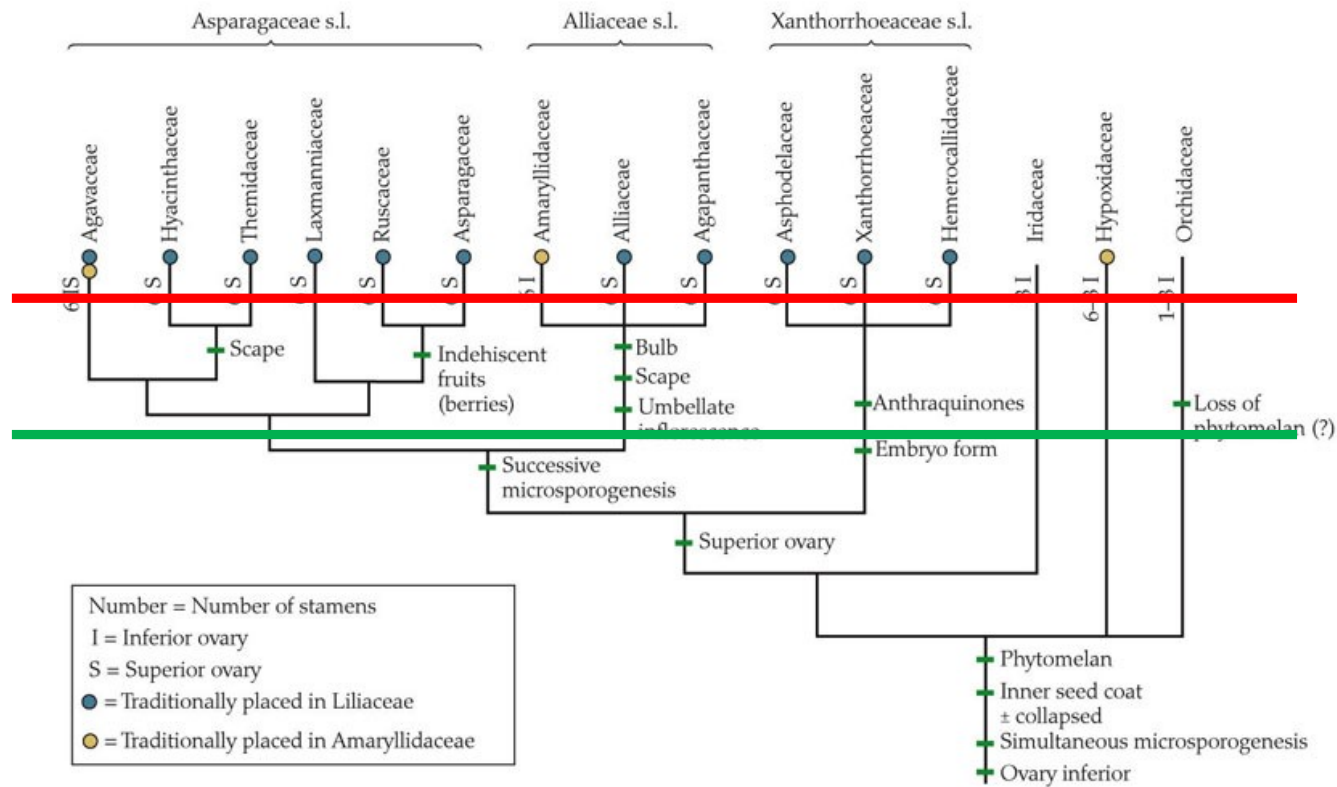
Asparagaceae s.l.
Alliaceae s.l.
Xanthorrhoeaceae s.l.

Agavaceae
Hyacinthaceae
Themidaceae
Laxmanniaceae
Ruscaceae
Asparagaceae
Amaryllidaceae
Alliaceae
Agapanthaceae
Asphodelaceae
Xanthorrhoeaceae
Hemerocallidaceae
Iridaceae
Hypoxidaceae
Orchidaceae

6 IS
S
S
S
S
S
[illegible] I
S
S
S
S
S
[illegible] I
6–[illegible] I
1–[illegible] I

Scape
Indehiscent fruits (berries)
Bulb
Scape
Umbellate inflorescence
Anthraquinones
Loss of phytomelan (?)
Embryo form
Successive microsporogenesis
Superior ovary
Phytomelan
Inner seed coat ± collapsed
Simultaneous microsporogenesis
Ovary inferior

Number = Number of stamens
I = Inferior ovary
S = Superior ovary
= Traditionally placed in Liliaceae
= Traditionally placed in Amaryllidaceae